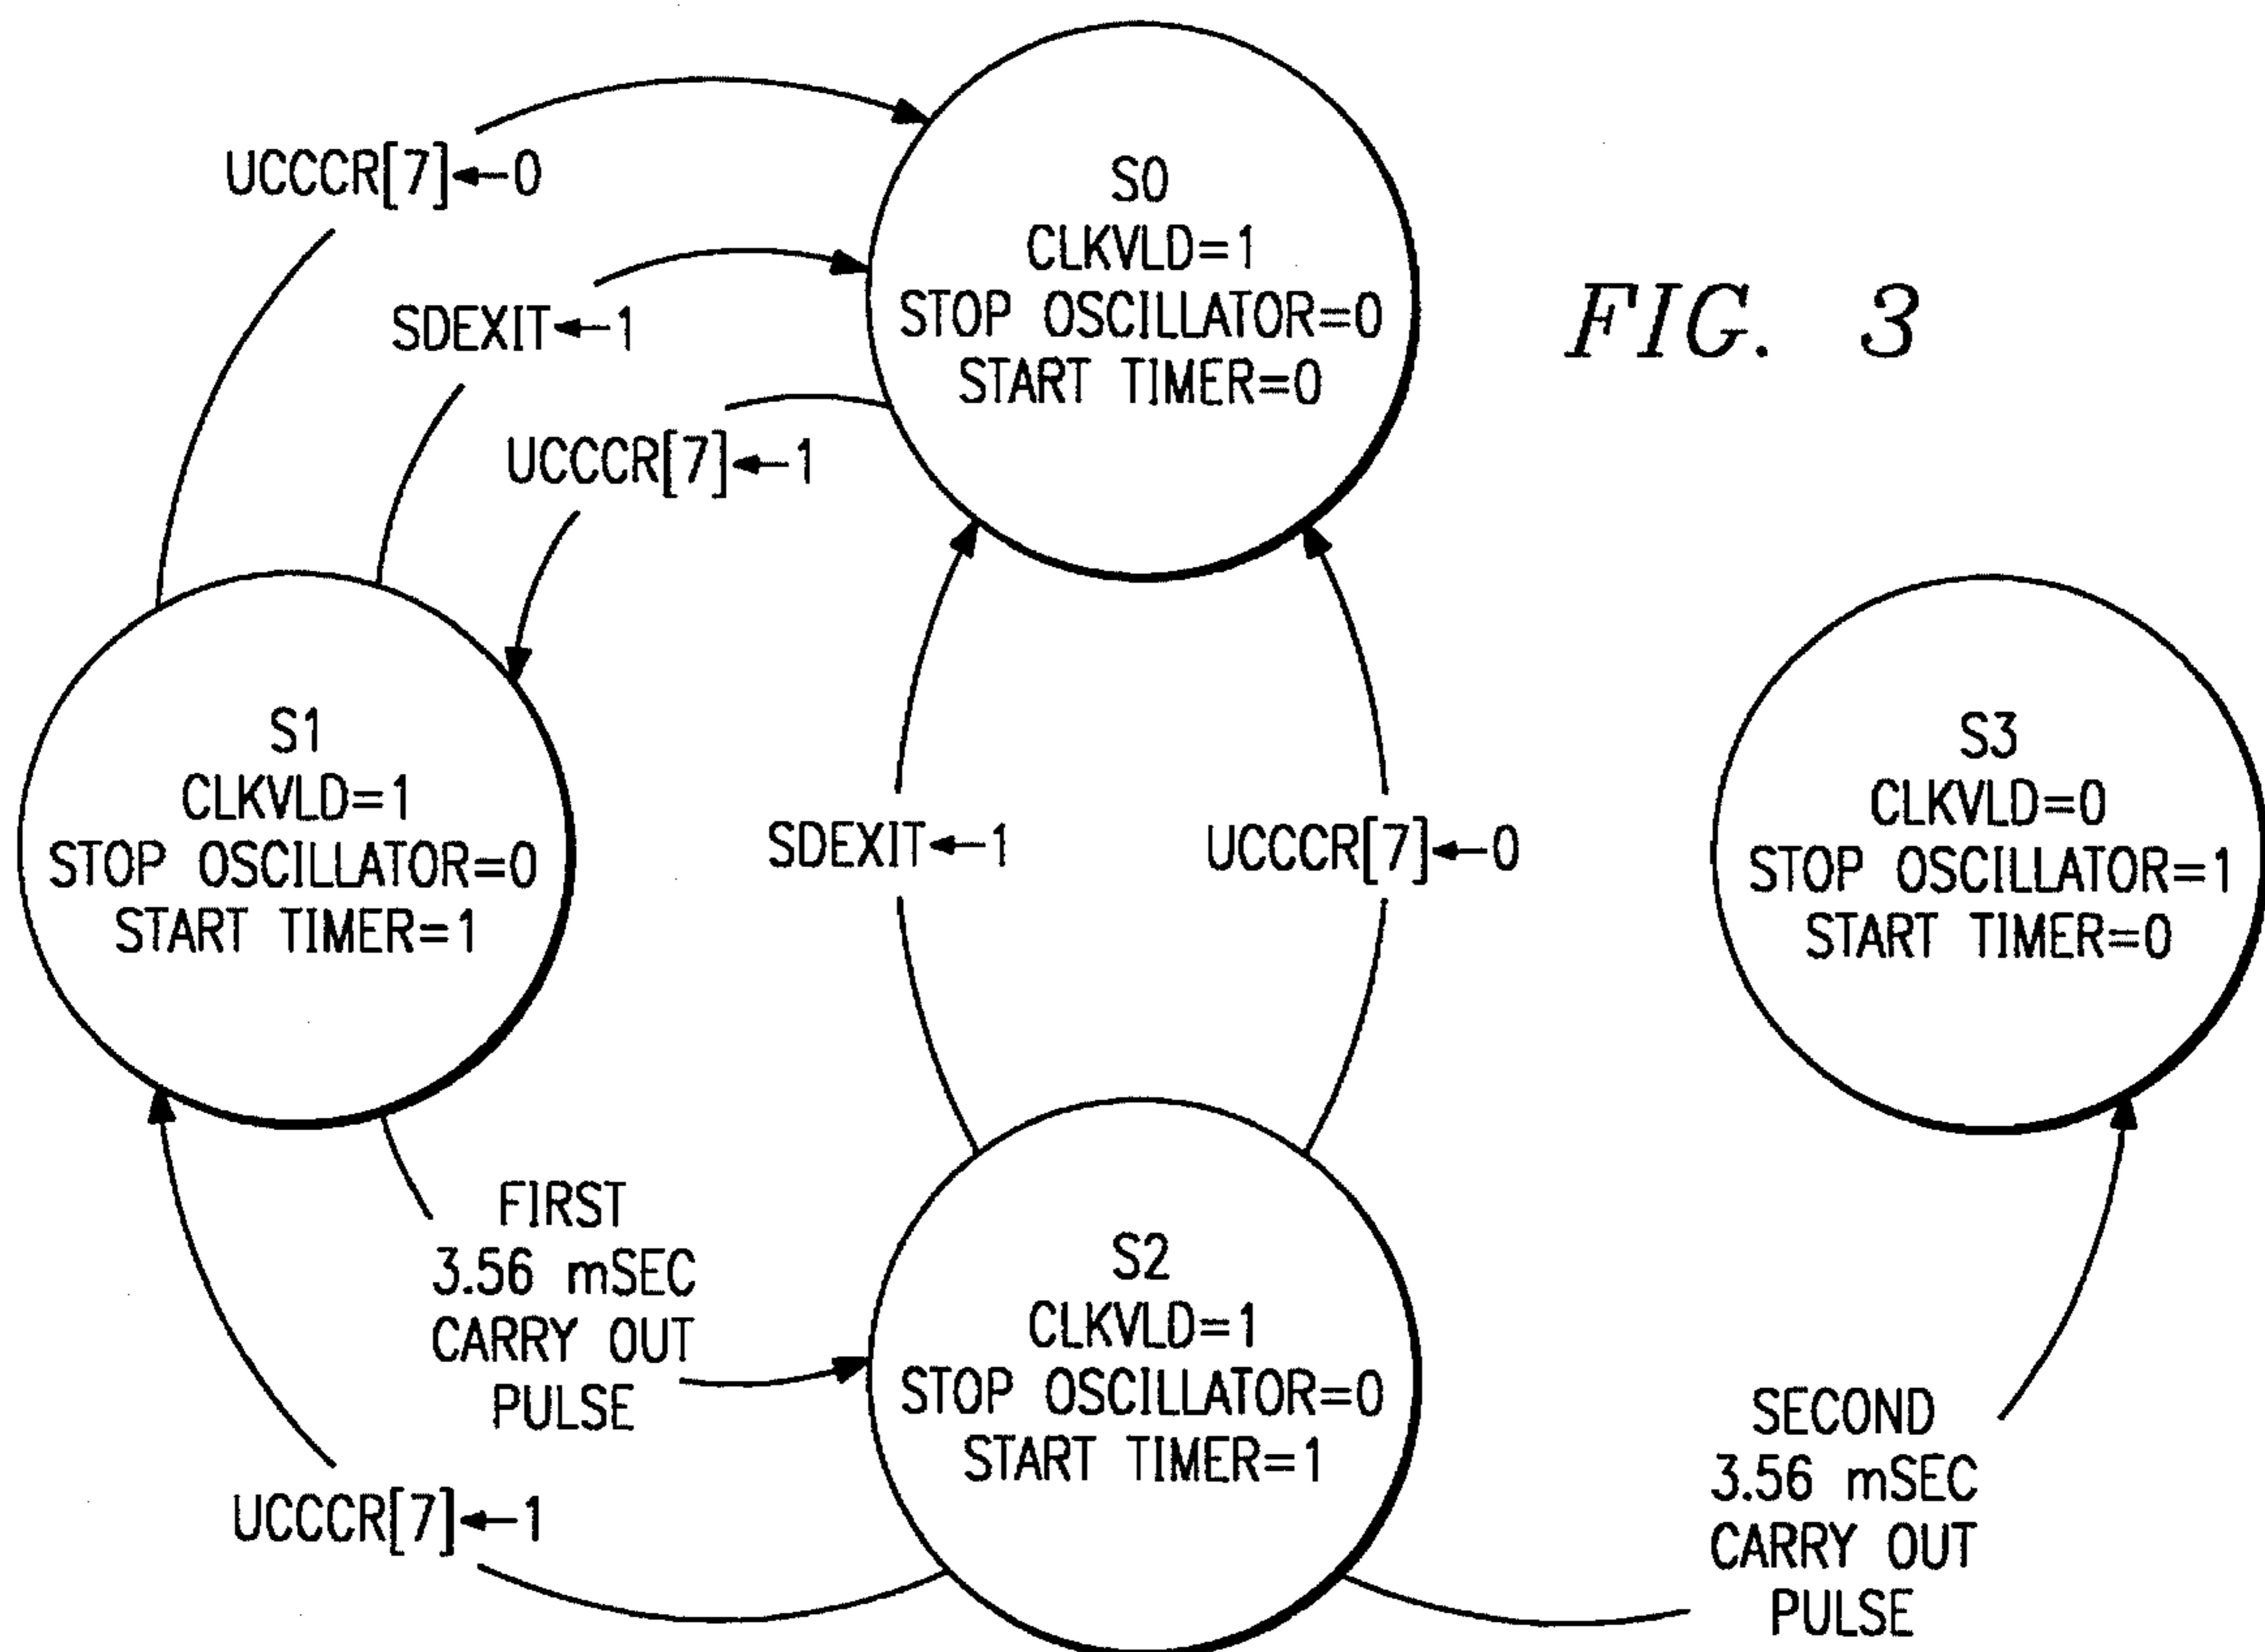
UCCCR[7]←0

SDEXIT←1

UCCCR[7]←1

S0
CLKVLD=1
STOP OSCILLATOR=0
START TIMER=0

FIG. 3

S1
CLKVLD=1
STOP OSCILLATOR=0
START TIMER=1

SDEXIT←1

UCCCR[7]←0

S3
CLKVLD=0
STOP OSCILLATOR=1
START TIMER=0

FIRST
3.56 mSEC
CARRY OUT
PULSE

S2
CLKVLD=1
STOP OSCILLATOR=0
START TIMER=1

UCCCR[7]←1

SECOND
3.56 mSEC
CARRY OUT
PULSE